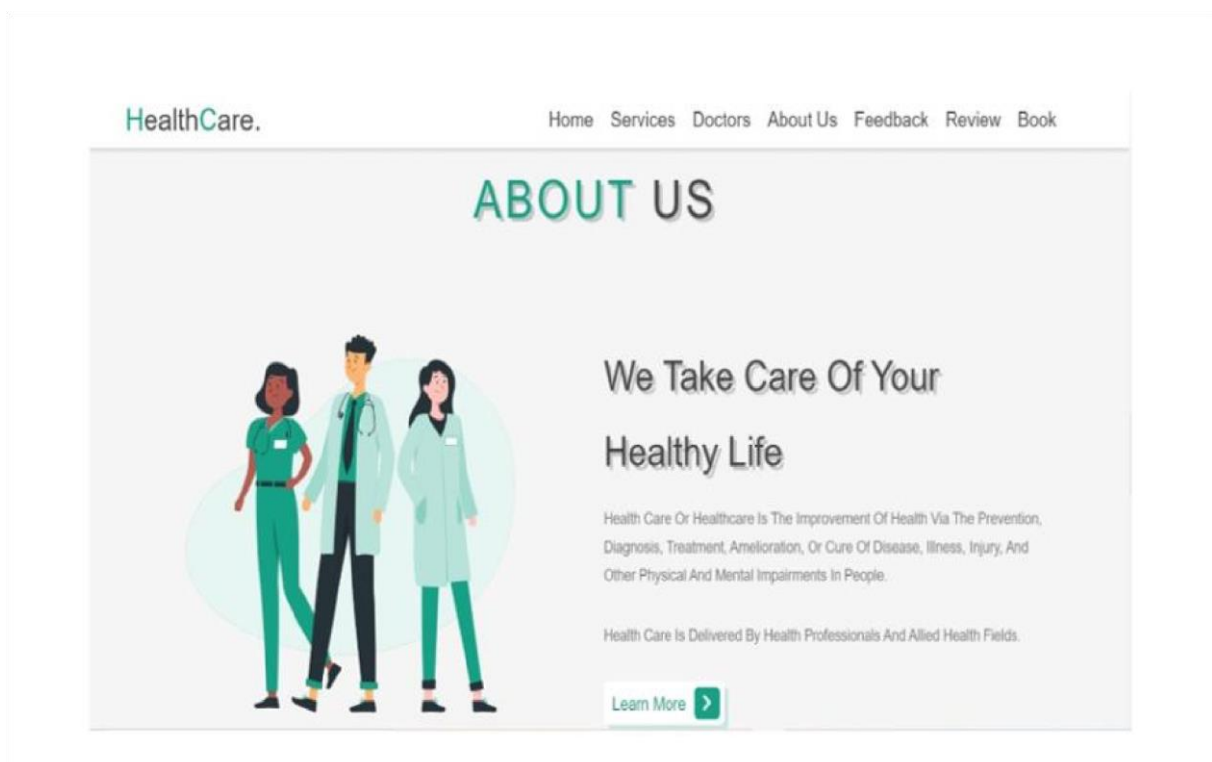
HealthCare.

Home Services Doctors About Us Feedback Review Book

ABOUT US

We Take Care Of Your Healthy Life

Health Care Or Healthcare Is The Improvement Of Health Via The Prevention, Diagnosis, Treatment, Amelioration, Or Cure Of Disease, Illness, Injury, And Other Physical And Mental Impairments In People.

Health Care Is Delivered By Health Professionals And Allied Health Fields.

Learn More